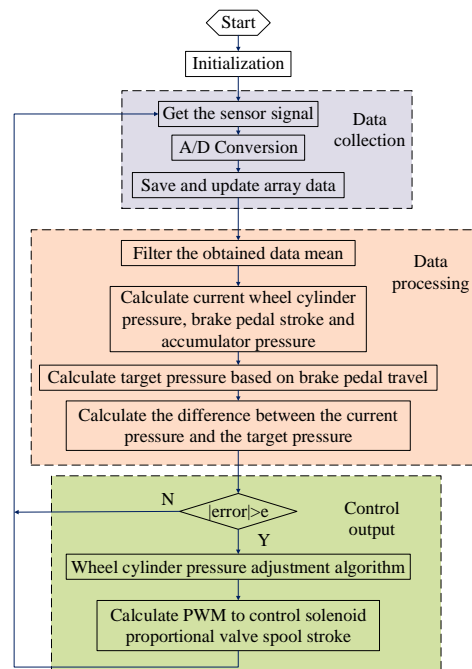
Start

Initialization

Get the sensor signal

A/D Conversion

Save and update array data

Data collection

Filter the obtained data mean

Data processing

Calculate current wheel cylinder pressure, brake pedal stroke and accumulator pressure

Calculate target pressure based on brake pedal travel

Calculate the difference between the current pressure and the target pressure

N

|error|>e

Control output

Y

Wheel cylinder pressure adjustment algorithm

Calculate PWM to control solenoid proportional valve spool stroke